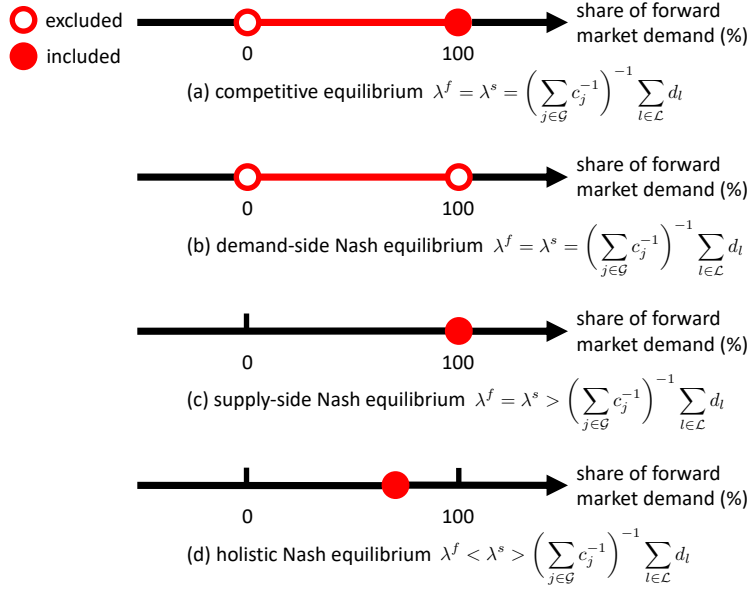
excluded
included

share of forward market demand (%)
0
100
(a) competitive equilibrium $\lambda^f = \lambda^s = \left(\sum_{j\in\mathcal{G}} c_j^{-1}\right)^{-1} \sum_{l\in\mathcal{L}} d_l$

share of forward market demand (%)
0
100
(b) demand-side Nash equilibrium $\lambda^f = \lambda^s = \left(\sum_{j\in\mathcal{G}} c_j^{-1}\right)^{-1} \sum_{l\in\mathcal{L}} d_l$

share of forward market demand (%)
0
100
(c) supply-side Nash equilibrium $\lambda^f = \lambda^s > \left(\sum_{j\in\mathcal{G}} c_j^{-1}\right)^{-1} \sum_{l\in\mathcal{L}} d_l$

share of forward market demand (%)
0
100
(d) holistic Nash equilibrium $\lambda^f < \lambda^s > \left(\sum_{j\in\mathcal{G}} c_j^{-1}\right)^{-1} \sum_{l\in\mathcal{L}} d_l$